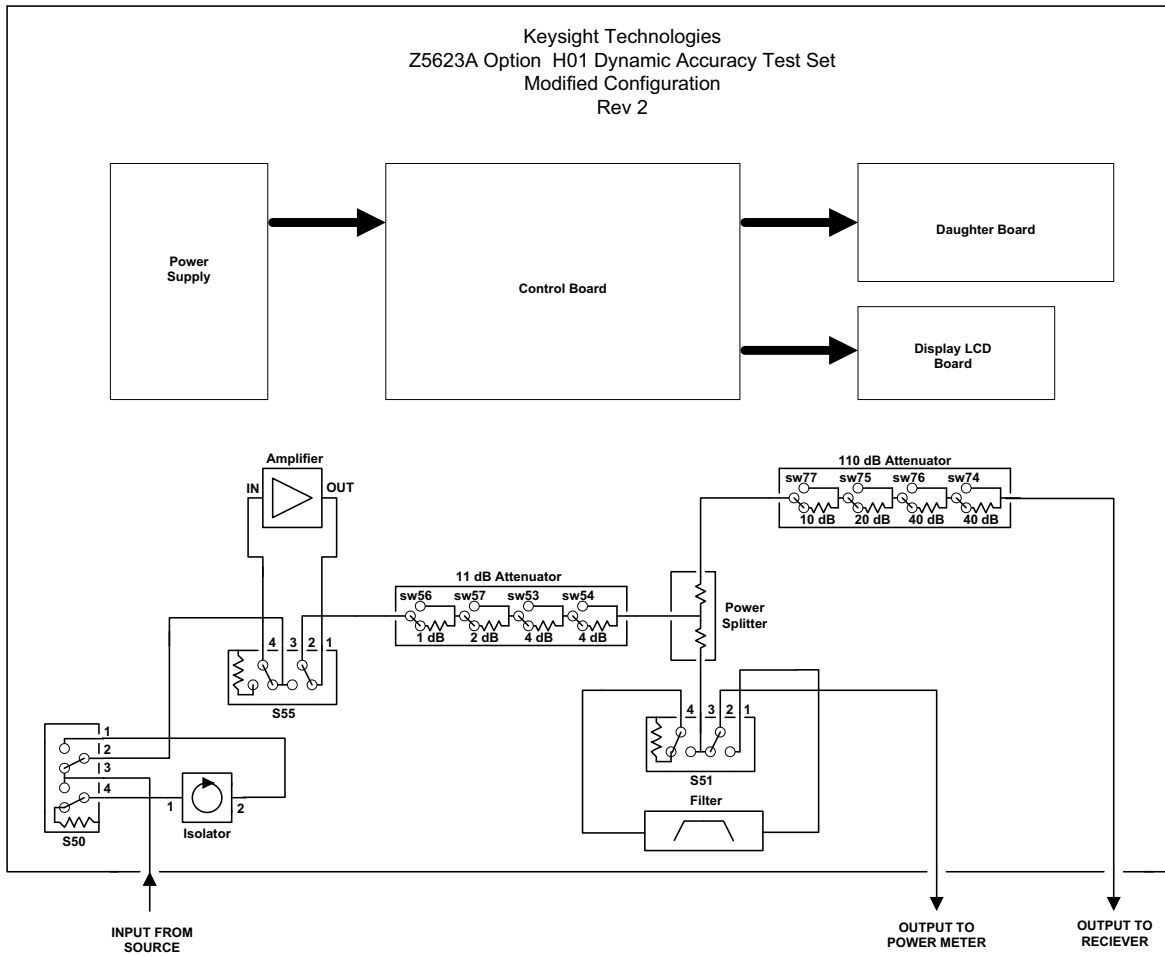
Keysight Technologies
Z5623A Option H01 Dynamic Accuracy Test Set
Modified Configuration
Rev 2

Power Supply

Control Board

Daughter Board

Display LCD Board

Amplifier
IN
OUT

110 dB Attenuator
sw77 sw75 sw76 sw74
10 dB 20 dB 40 dB 40 dB

11 dB Attenuator
sw56 sw57 sw53 sw54
1 dB 2 dB 4 dB 4 dB

Power Splitter

4 3 2 1
S55

4 3 2 1
S51

1
2
3
4
S50

1 2
Isolator

Filter

INPUT FROM SOURCE

OUTPUT TO POWER METER

OUTPUT TO RECIEVER